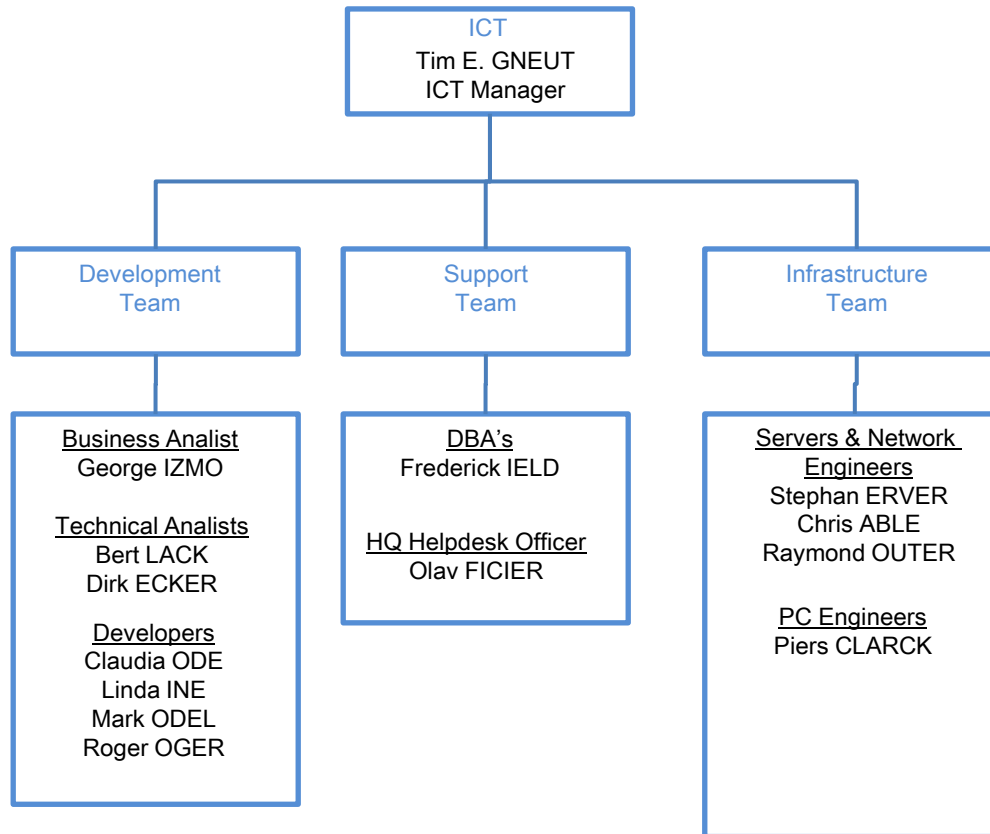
ICT
Tim E. GNEUT
ICT Manager

Development Team

Support Team

Infrastructure Team

Business Analist
George IZMO

Technical Analists
Bert LACK
Dirk ECKER

Developers
Claudia ODE
Linda INE
Mark ODEL
Roger OGER

DBA's
Frederick IELD

HQ Helpdesk Officer
Olav FICIER

Servers & Network Engineers
Stephan ERVER
Chris ABLE
Raymond OUTER

PC Engineers
Piers CLARCK